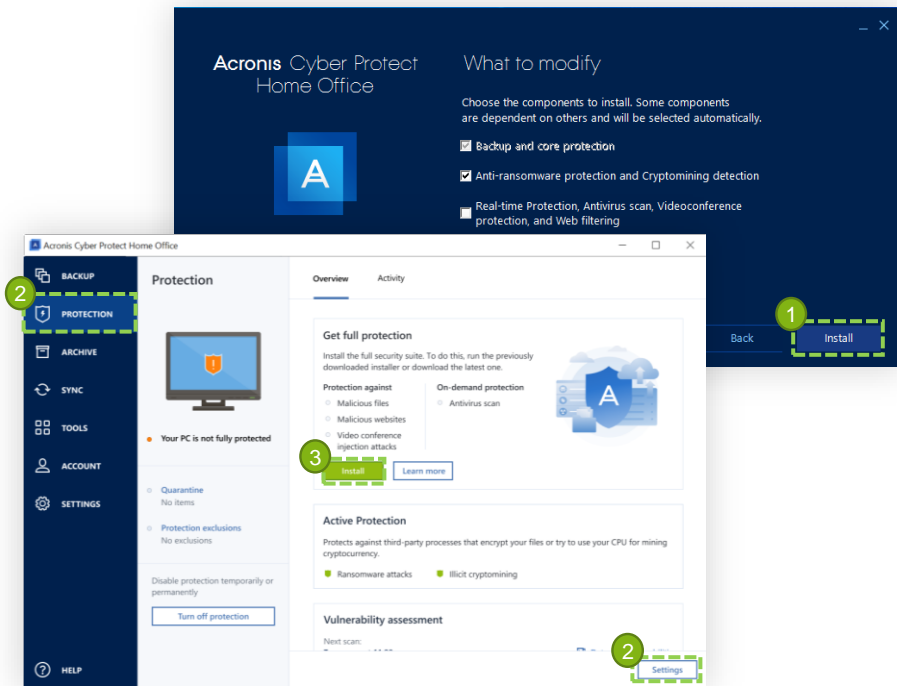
Acronis Cyber Protect Home Office

What to modify

Choose the components to install. Some components are dependent on others and will be selected automatically.

Backup and core protection

Anti-ransomware protection and Cryptomining detection

Real-time Protection, Antivirus scan, Videoconference protection, and Web filtering

Back

Install

1

Acronis Cyber Protect Home Office

BACKUP

2

PROTECTION

ARCHIVE

SYNC

TOOLS

ACCOUNT

SETTINGS

HELP

Protection

Your PC is not fully protected

Quarantine
No items

Protection exclusions
No exclusions

Disable protection temporarily or permanently

Turn off protection

Overview

Activity

Get full protection

Install the full security suite. To do this, run the previously downloaded installer or download the latest one.

Protection against

Malicious files

Malicious websites

Video conference injection attacks

On-demand protection

Antivirus scan

3

Install

Learn more

Active Protection

Protects against third-party processes that encrypt your files or try to use your CPU for mining cryptocurrency.

Ransomware attacks

Illicit cryptomining

Vulnerability assessment

Next scan:

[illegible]

2

Settings